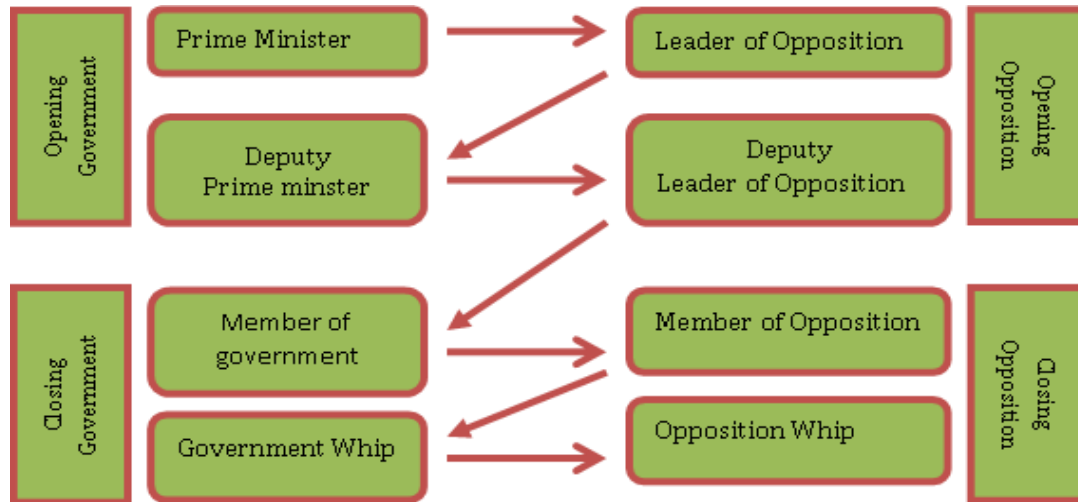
Opening Government

Prime Minister

Leader of Opposition

Opening Opposition

Deputy Prime minster

Deputy Leader of Opposition

Closing Government

Member of government

Member of Opposition

Closing Opposition

Government Whip

Opposition Whip